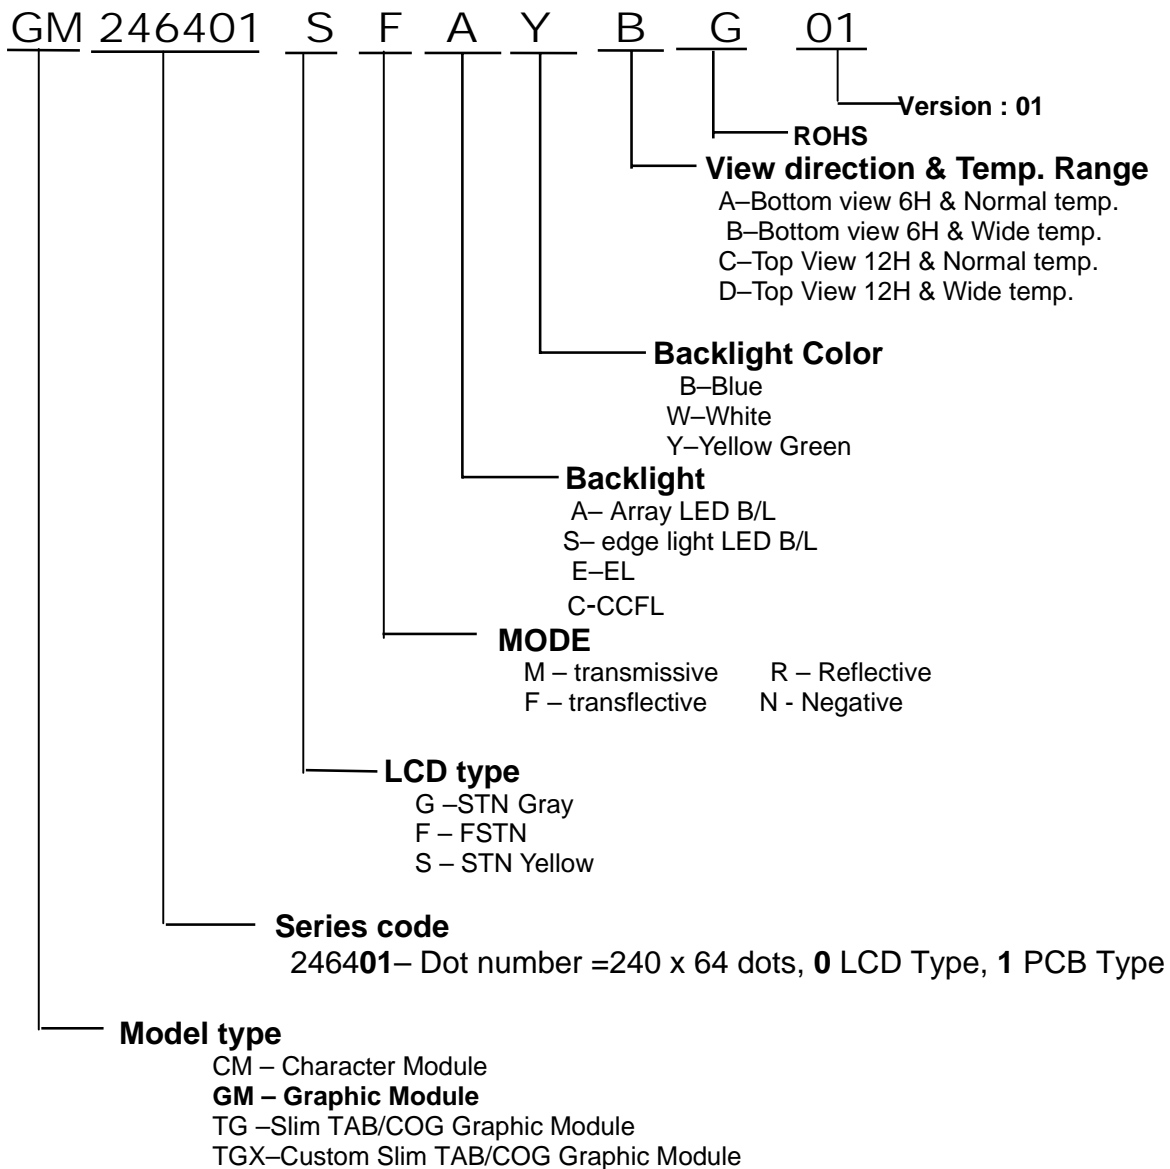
GM 246401 S F A Y B G 01

Version : 01

ROHS

View direction & Temp. Range
A–Bottom view 6H & Normal temp.
B–Bottom view 6H & Wide temp.
C–Top View 12H & Normal temp.
D–Top View 12H & Wide temp.

Backlight Color
B–Blue
W–White
Y–Yellow Green

Backlight
A– Array LED B/L
S– edge light LED B/L
E–EL
C-CCFL

MODE
M – transmissive R – Reflective
F – transflective N - Negative

LCD type
G –STN Gray
F – FSTN
S – STN Yellow

Series code
246401– Dot number =240 x 64 dots, 0 LCD Type, 1 PCB Type

Model type
CM – Character Module
GM – Graphic Module
TG –Slim TAB/COG Graphic Module
TGX–Custom Slim TAB/COG Graphic Module